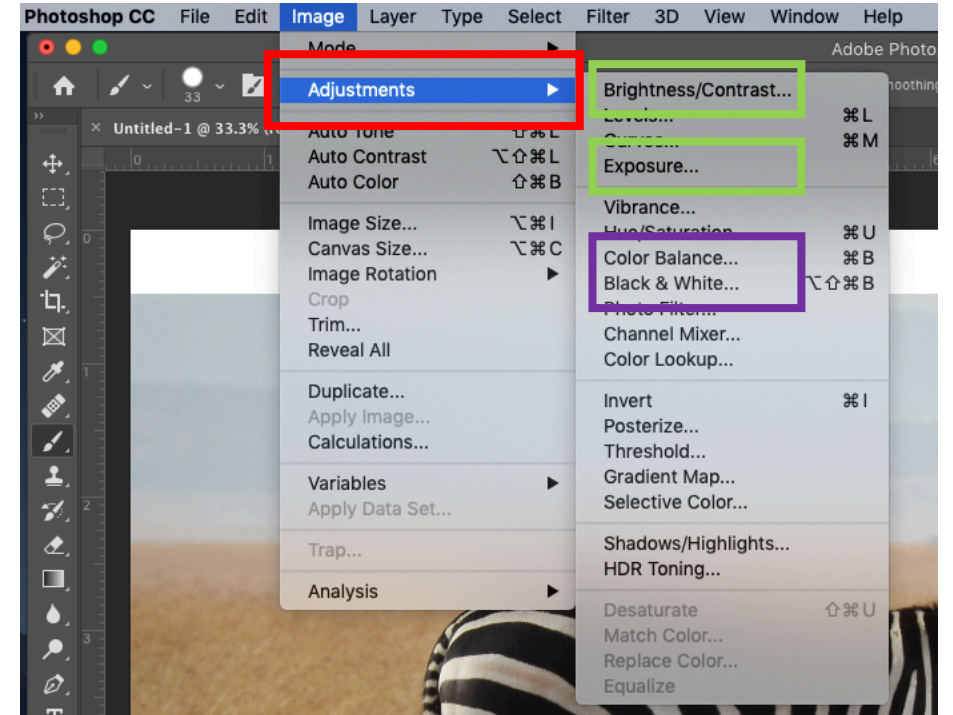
Photoshop CC File Edit Image Layer Type Select Filter 3D View Window Help

Adobe Photo

33

Smoothing

Untitled-1 @ 33.3% (

Mode ▶

Adjustments ▶

Auto Tone ⇧⌘L

Auto Contrast ⌥⇧⌘L

Auto Color ⇧⌘B

Image Size... ⌥⌘I

Canvas Size... ⌥⌘C

Image Rotation ▶

Crop

Trim...

Reveal All

Duplicate...

Apply Image...

Calculations...

Variables ▶

Apply Data Set...

Trap...

Analysis ▶

Brightness/Contrast...

Levels... ⌘L

Curves... ⌘M

Exposure...

Vibrance...

Hue/Saturation... ⌘U

Color Balance... ⌘B

Black & White... ⌥⇧⌘B

Photo Filter...

Channel Mixer...

Color Lookup...

Invert ⌘I

Posterize...

Threshold...

Gradient Map...

Selective Color...

Shadows/Highlights...

HDR Toning...

Desaturate ⇧⌘U

Match Color...

Replace Color...

Equalize